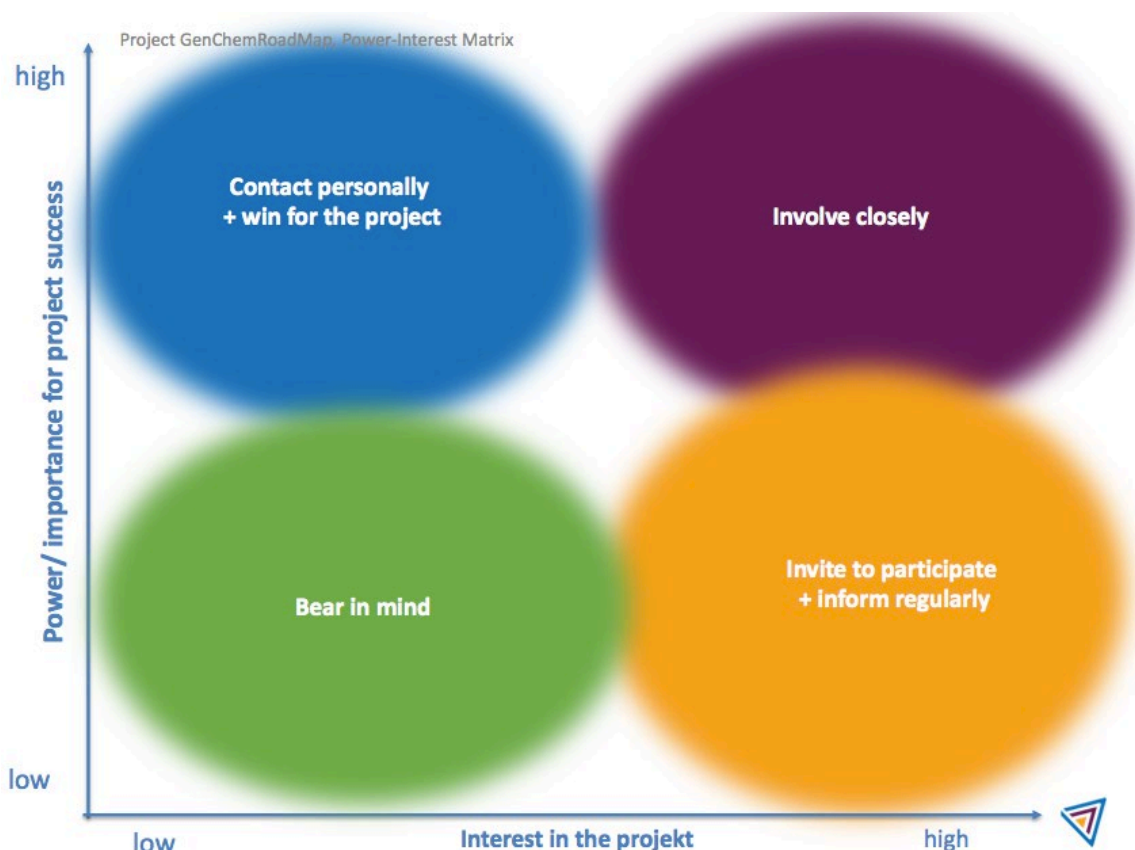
Project GenChemRoadMap, Power-Interest Matrix

high

Power/ importance for project success

low

Contact personally
+ win for the project

Involve closely

Bear in mind

Invite to participate
+ inform regularly

low

Interest in the projekt

high